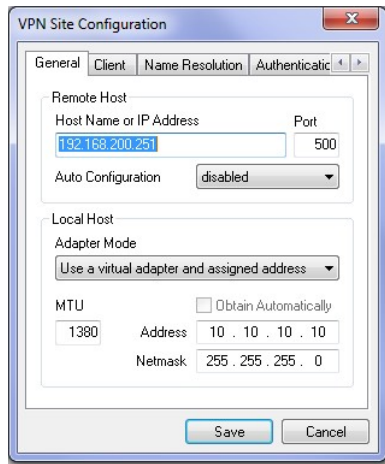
VPN Site Configuration

General | Client | Name Resolution | Authenticatic

Remote Host

Host Name or IP Address

Port

192.168.200.251

500

Auto Configuration

disabled

Local Host

Adapter Mode

Use a virtual adapter and assigned address

MTU

Obtain Automatically

1380

Address

10 . 10 . 10 . 10

Netmask

255 . 255 . 255 . 0

Save

Cancel